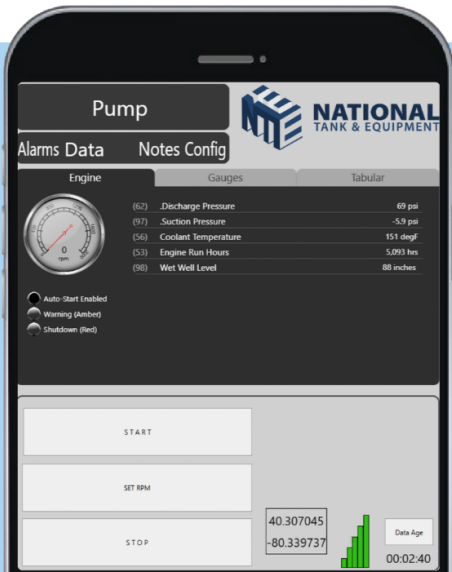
Pump

NATIONAL
TANK & EQUIPMENT

Alarms Data Notes Config

Engine
Gauges
Tabular

0
rpm

| (62) | .Discharge Pressure | 69 psi |
|---|---|---|
| (97) | .Suction Pressure | -5.9 psi |
| (56) | Coolant Temperature | 151 degF |
| (53) | Engine Run Hours | 5,093 hrs |
| (98) | Wet Well Level | 88 inches |

Auto-Start Enabled
Warning (Amber)
Shutdown (Red)

START
SET RPM
STOP

40.307045
-80.339737

Data Age
00:02:40